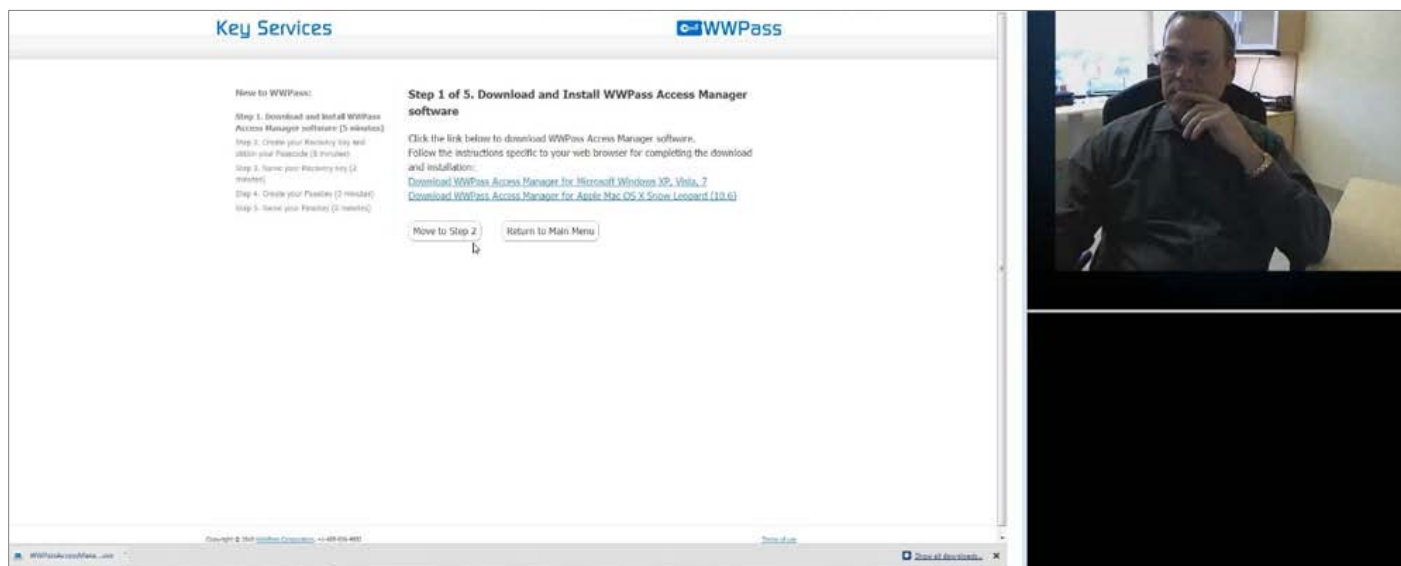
Key Services

WWPass

New to WWPass:

Step 1. Download and Install WWPass Access Manager software (5 minutes)

Step 2. Create your Recovery Key and obtain your Passcode (3 minutes)

Step 3. Name your Recovery Key (2 minutes)

Step 4. Create your PassKey (2 minutes)

Step 5. Name your PassKey (2 minutes)

Step 1 of 5. Download and Install WWPass Access Manager software

Click the link below to download WWPass Access Manager software.
Follow the instructions specific to your web browser for completing the download and installation:

Download WWPass Access Manager for Microsoft Windows XP, Vista, 7

Download WWPass Access Manager for Apple Mac OS X Snow Leopard (10.6)

Move to Step 2

Return to Main Menu

Copyright © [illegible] WWPass Corporation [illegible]

Terms of use

WWPassAccessMana....exe

Show all downloads...

×